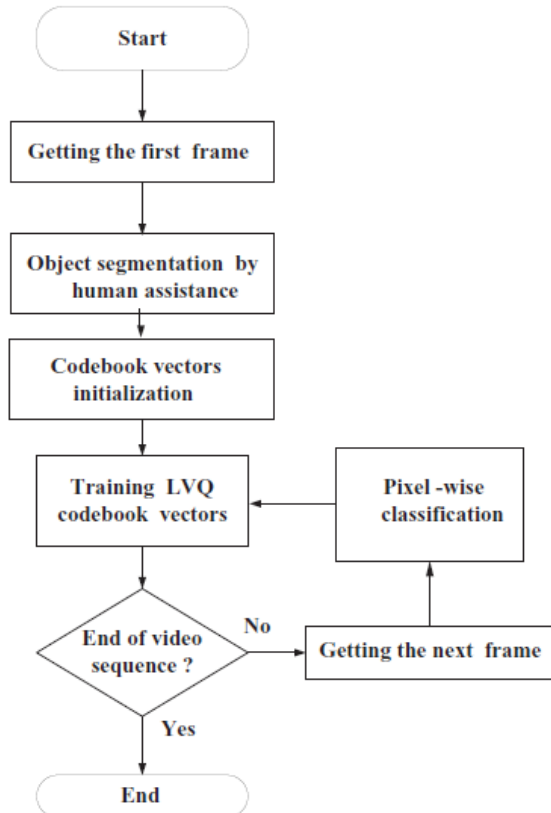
Start

Getting the first frame

Object segmentation by human assistance

Codebook vectors initialization

Training LVQ codebook vectors

Pixel -wise classification

End of video sequence ?

No

Getting the next frame

Yes

End